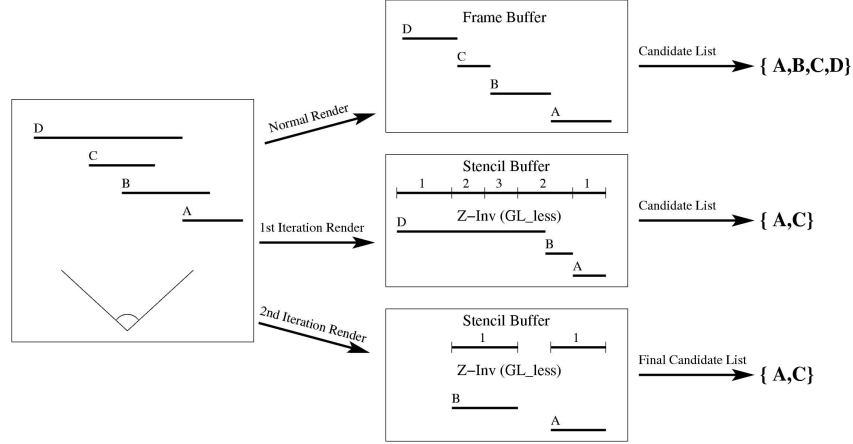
D
C
B
A

Normal Render

Frame Buffer
D
C
B
A

Candidate List
{ A,B,C,D}

1st Iteration Render

Stencil Buffer
1 2 3 2 1
Z–Inv (GL_less)
D
B
A

Candidate List
{ A,C}

2nd Iteration Render

Stencil Buffer
1 1
Z–Inv (GL_less)
B
A

Final Candidate List
{ A,C}